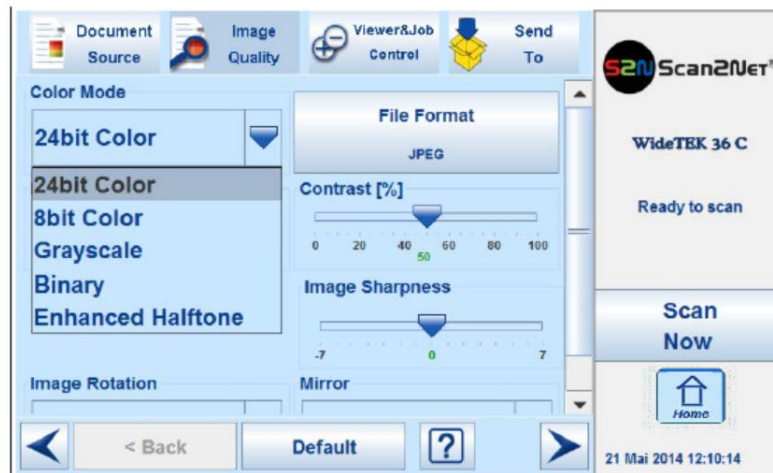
Document Source

Image Quality

Viewer&Job Control

Send To

Scan2Net®

Color Mode

24bit Color

24bit Color
8bit Color
Grayscale
Binary
Enhanced Halftone

File Format
JPEG

Contrast [%]
0 20 40 60 80 100
50

Image Sharpness
-7 0 7

Image Rotation

Mirror

WideTEK 36 C

Ready to scan

Scan Now

Home

< Back

Default

?

21 Mai 2014 12:10:14